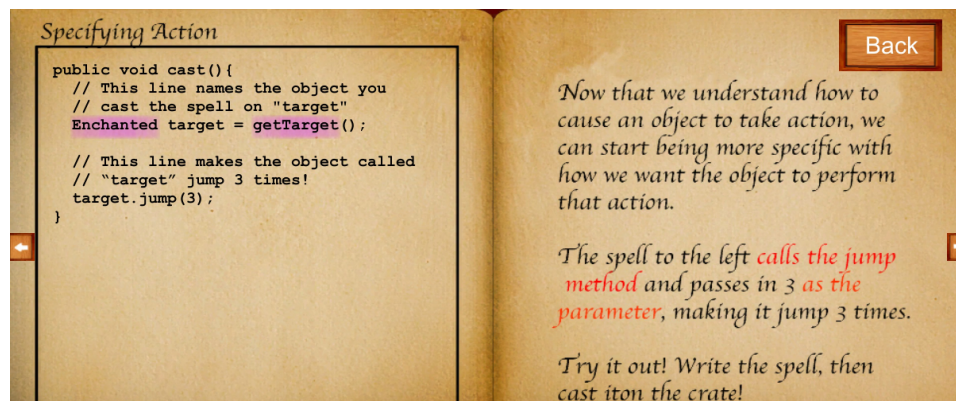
Specifying Action

```
public void cast(){
  // This line names the object you
  // cast the spell on "target"
  Enchanted target = getTarget();

  // This line makes the object called
  // “target” jump 3 times!
  target.jump(3);
}
```

Back

Now that we understand how to cause an object to take action, we can start being more specific with how we want the object to perform that action.

The spell to the left calls the jump method and passes in 3 as the parameter, making it jump 3 times.

Try it out! Write the spell, then cast iton the crate!